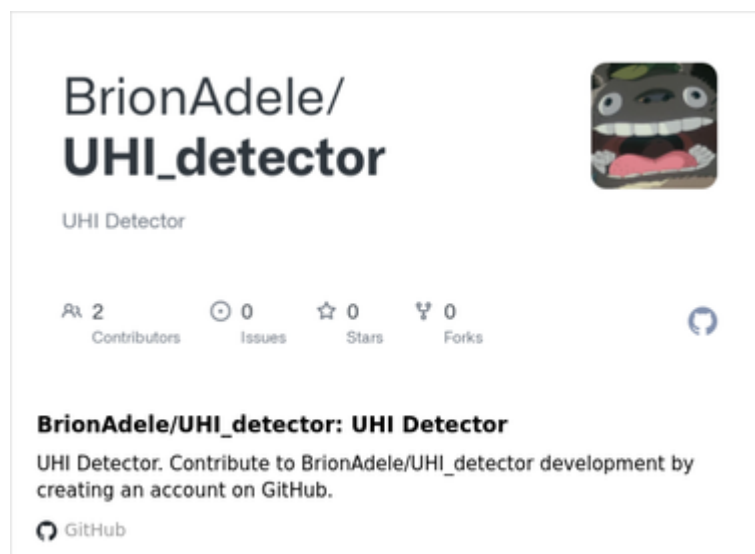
BrionAdele/
UHI_detector

UHI Detector

2
Contributors

0
Issues

0
Stars

0
Forks

BrionAdele/UHI_detector: UHI Detector

UHI Detector. Contribute to BrionAdele/UHI_detector development by creating an account on GitHub.

GitHub